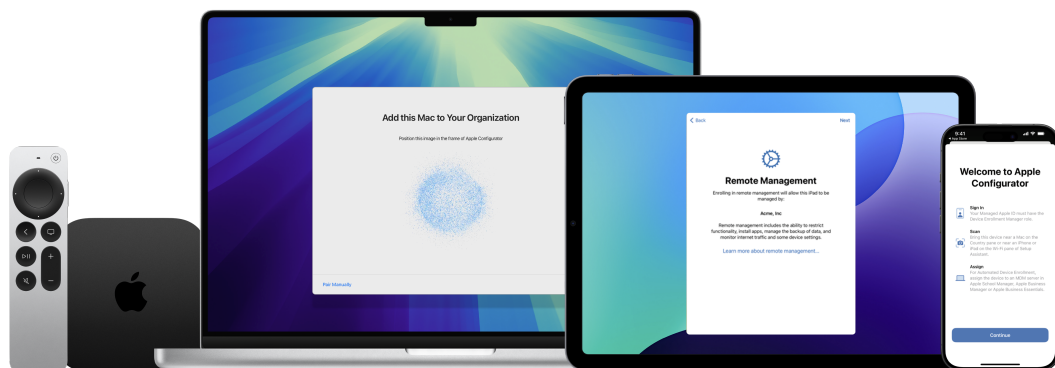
Add this Mac to Your Organization

Position this image in the frame of Apple Configurator

Pair Manually

Back

Next

Remote Management

Enrolling in remote management will allow this iPad to be managed by:

Acme, Inc

Remote management includes the ability to restrict functionality, install apps, manage the backup of data, and monitor internet traffic and some device settings.

Learn more about remote management...

9:41

Welcome to Apple Configurator

Sign In
Your Managed Apple ID must have the Device Enrollment Manager role.

Scan
Bring this device near a Mac on the Country pane or near an iPhone or iPad on the Wi-Fi pane of Setup Assistant.

Assign
For automated Device Enrollment, assign the device to an MDM server in Apple School Manager, Apple Business Manager or Apple Business Essentials.

Continue